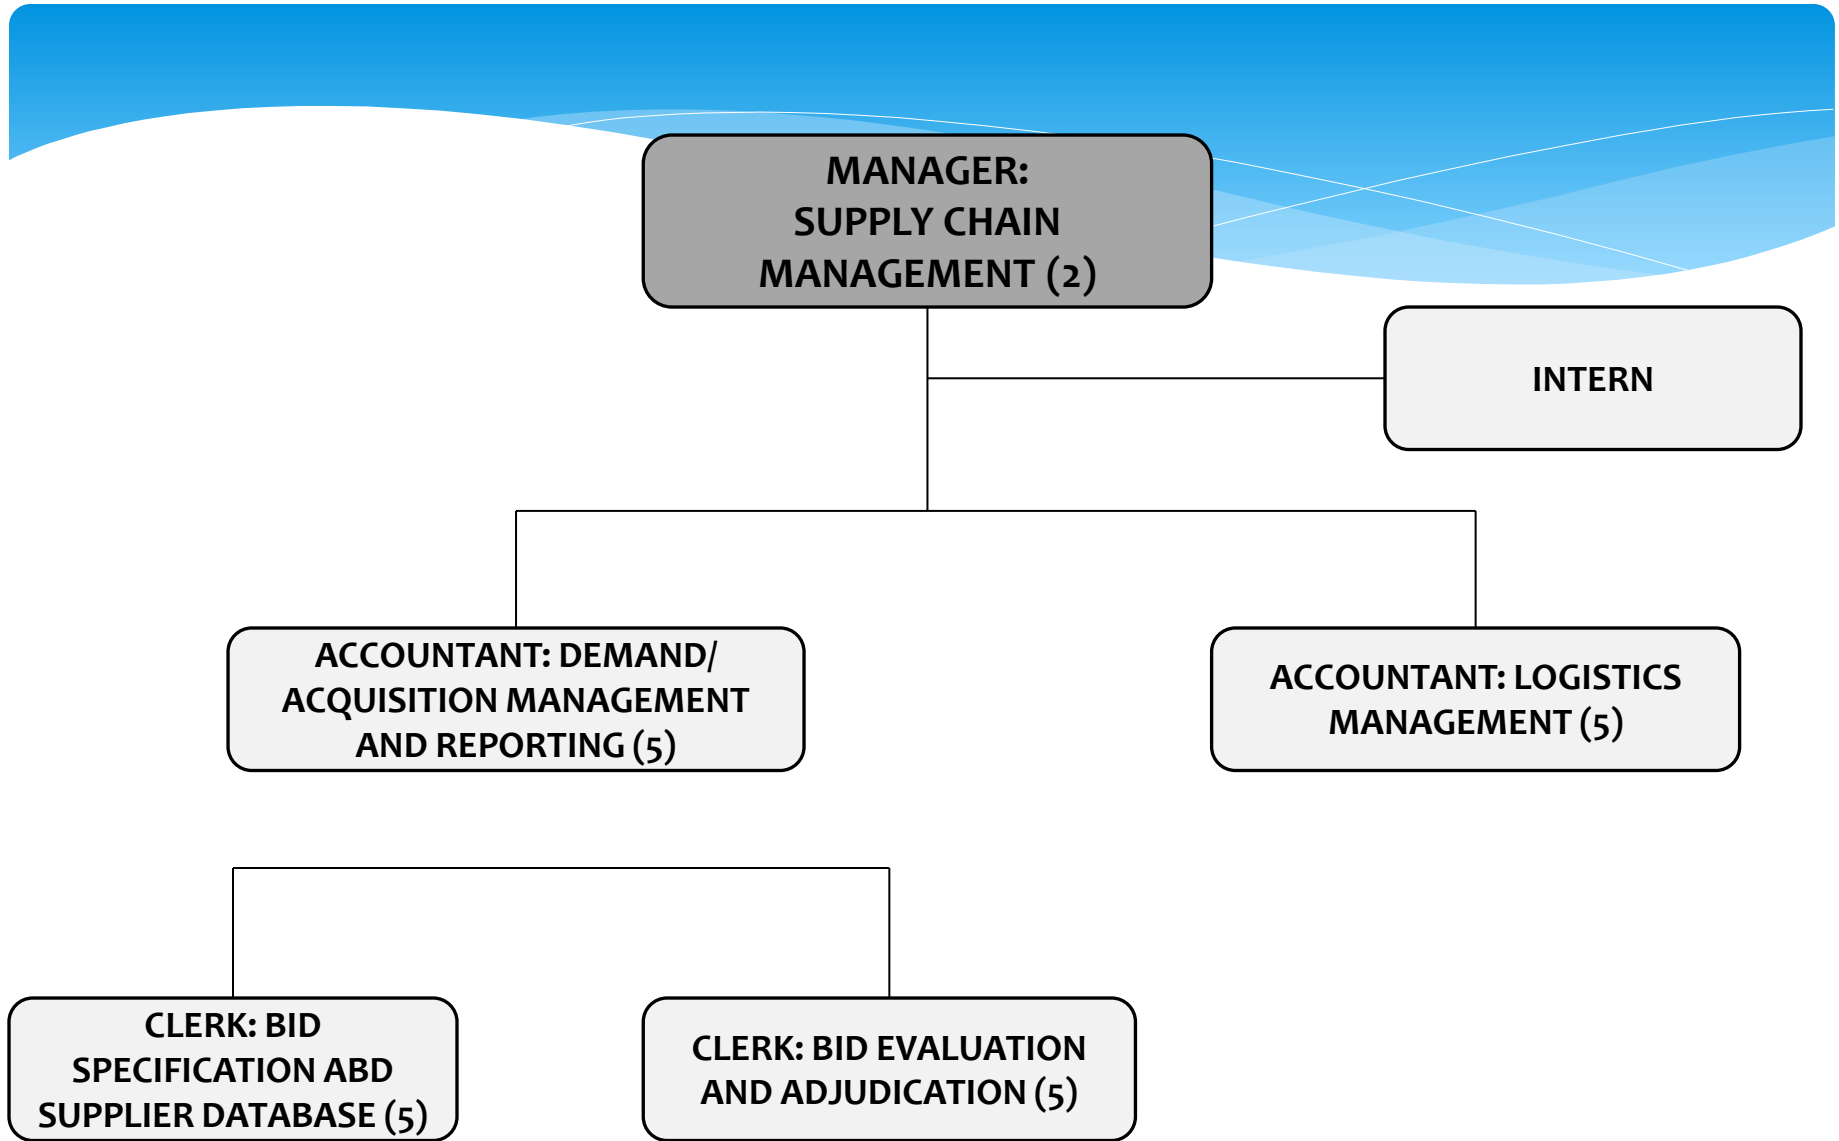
MANAGER:
SUPPLY CHAIN
MANAGEMENT (2)

INTERN

ACCOUNTANT: DEMAND/
ACQUISITION MANAGEMENT
AND REPORTING (5)

ACCOUNTANT: LOGISTICS
MANAGEMENT (5)

CLERK: BID
SPECIFICATION ABD
SUPPLIER DATABASE (5)

CLERK: BID EVALUATION
AND ADJUDICATION (5)